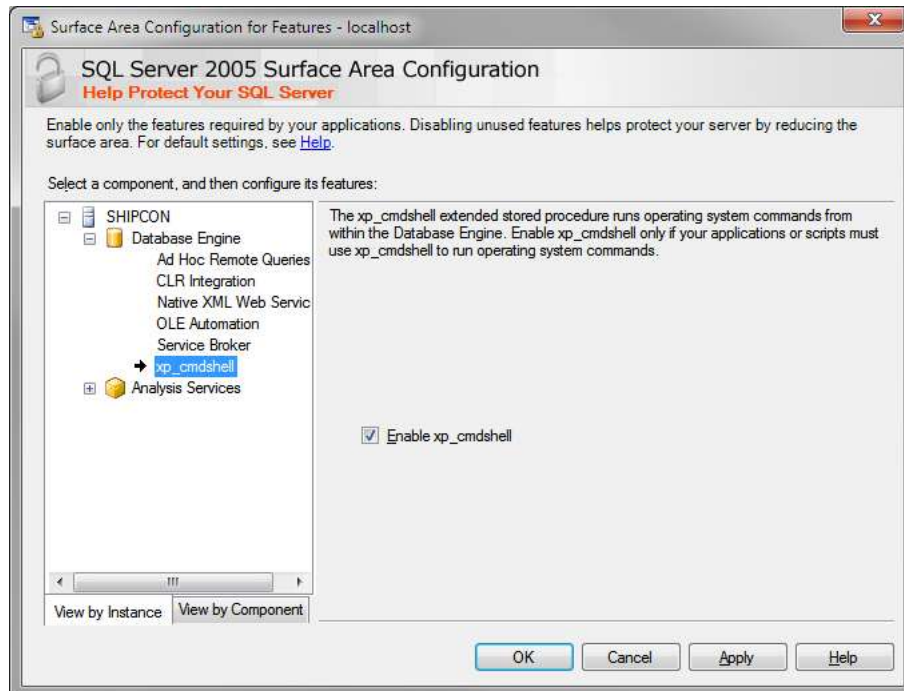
Surface Area Configuration for Features - localhost

SQL Server 2005 Surface Area Configuration
Help Protect Your SQL Server

Enable only the features required by your applications. Disabling unused features helps protect your server by reducing the surface area. For default settings, see Help.

Select a component, and then configure its features:

SHIPCON
Database Engine
Ad Hoc Remote Queries
CLR Integration
Native XML Web Servic
OLE Automation
Service Broker
xp_cmdshell
Analysis Services

The xp_cmdshell extended stored procedure runs operating system commands from within the Database Engine. Enable xp_cmdshell only if your applications or scripts must use xp_cmdshell to run operating system commands.

Enable xp_cmdshell

View by Instance
View by Component

OK
Cancel
Apply
Help